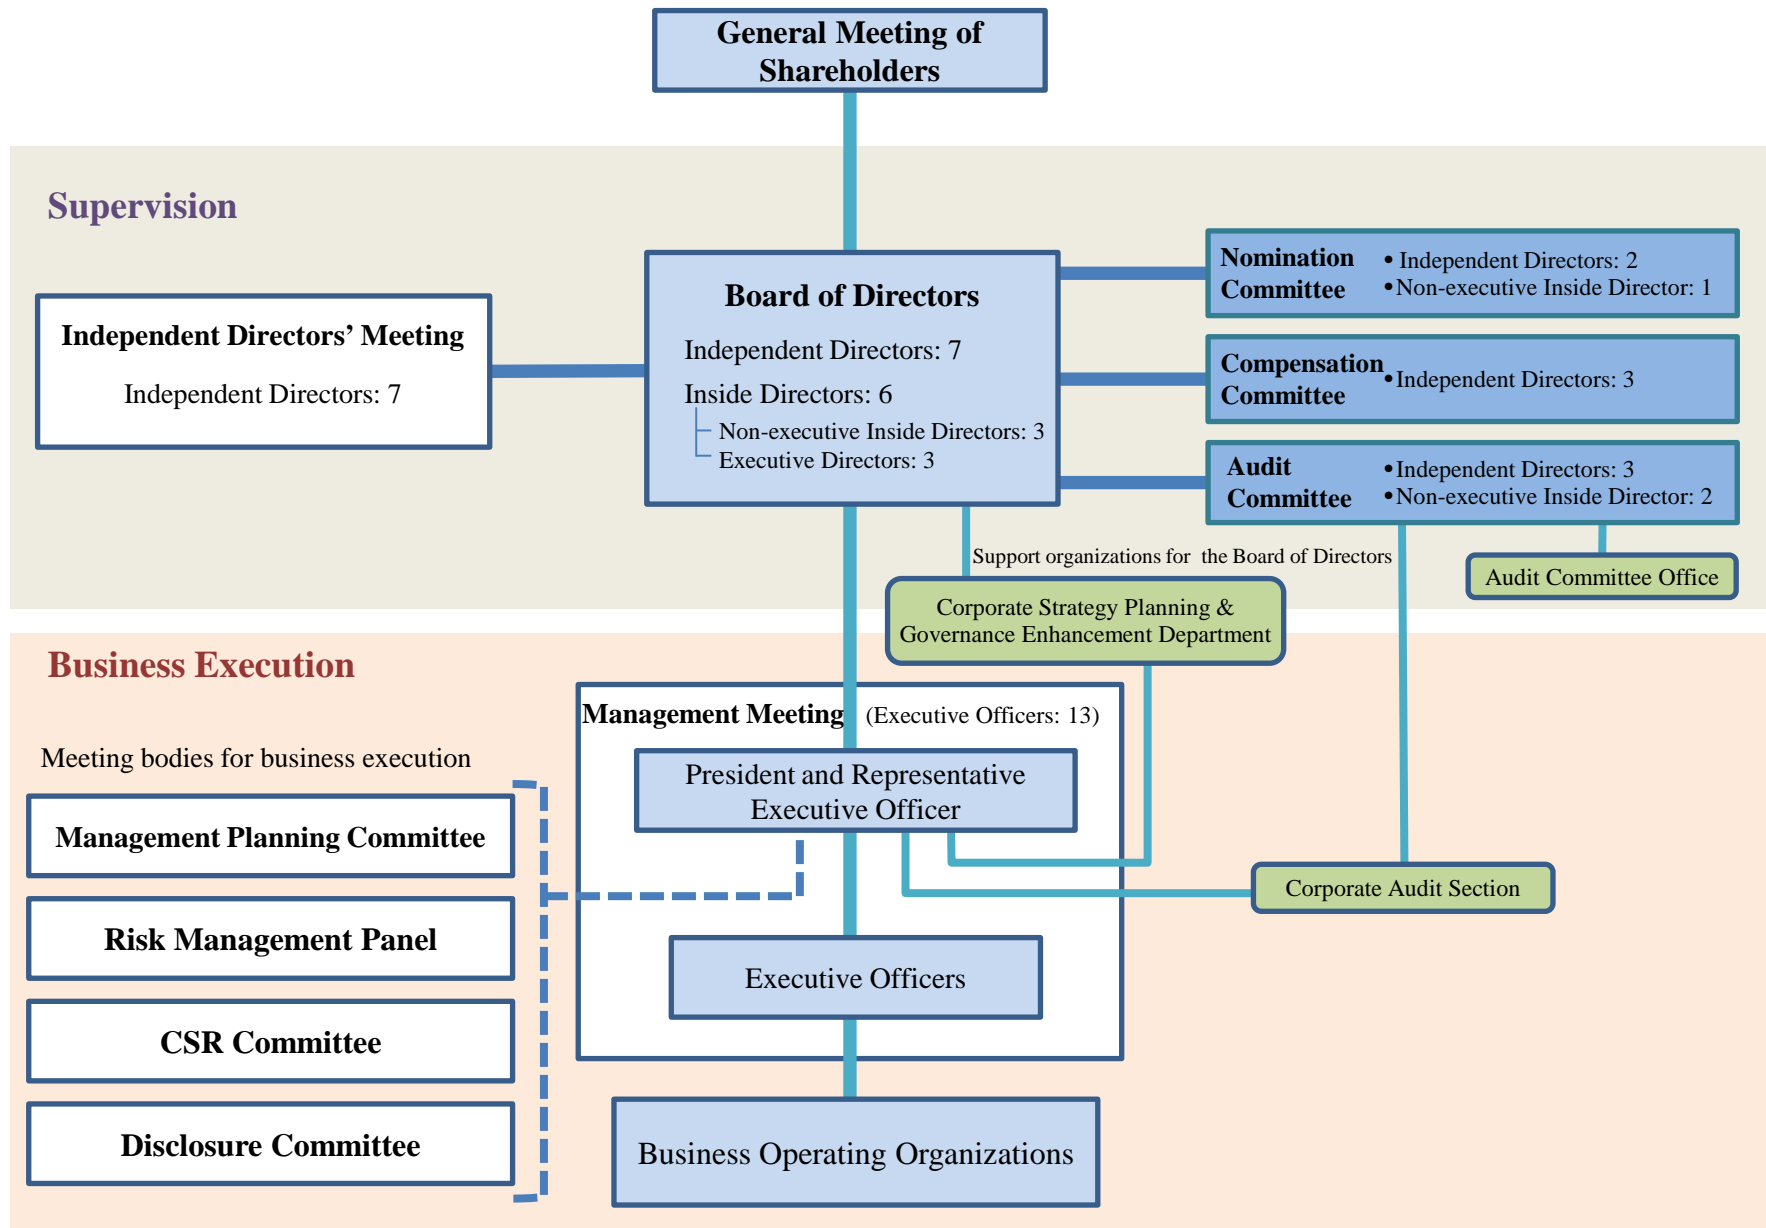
General Meeting of Shareholders

Supervision

Independent Directors' Meeting

Independent Directors: 7

Board of Directors

Independent Directors: 7

Inside Directors: 6

Non-executive Inside Directors: 3

Executive Directors: 3

Nomination Committee
• Independent Directors: 2
• Non-executive Inside Director: 1

Compensation Committee
• Independent Directors: 3

Audit Committee
• Independent Directors: 3
• Non-executive Inside Director: 2

Support organizations for the Board of Directors

Audit Committee Office

Corporate Strategy Planning & Governance Enhancement Department

Business Execution

Meeting bodies for business execution

Management Planning Committee

Risk Management Panel

CSR Committee

Disclosure Committee

Management Meeting (Executive Officers: 13)

President and Representative Executive Officer

Corporate Audit Section

Executive Officers

Business Operating Organizations